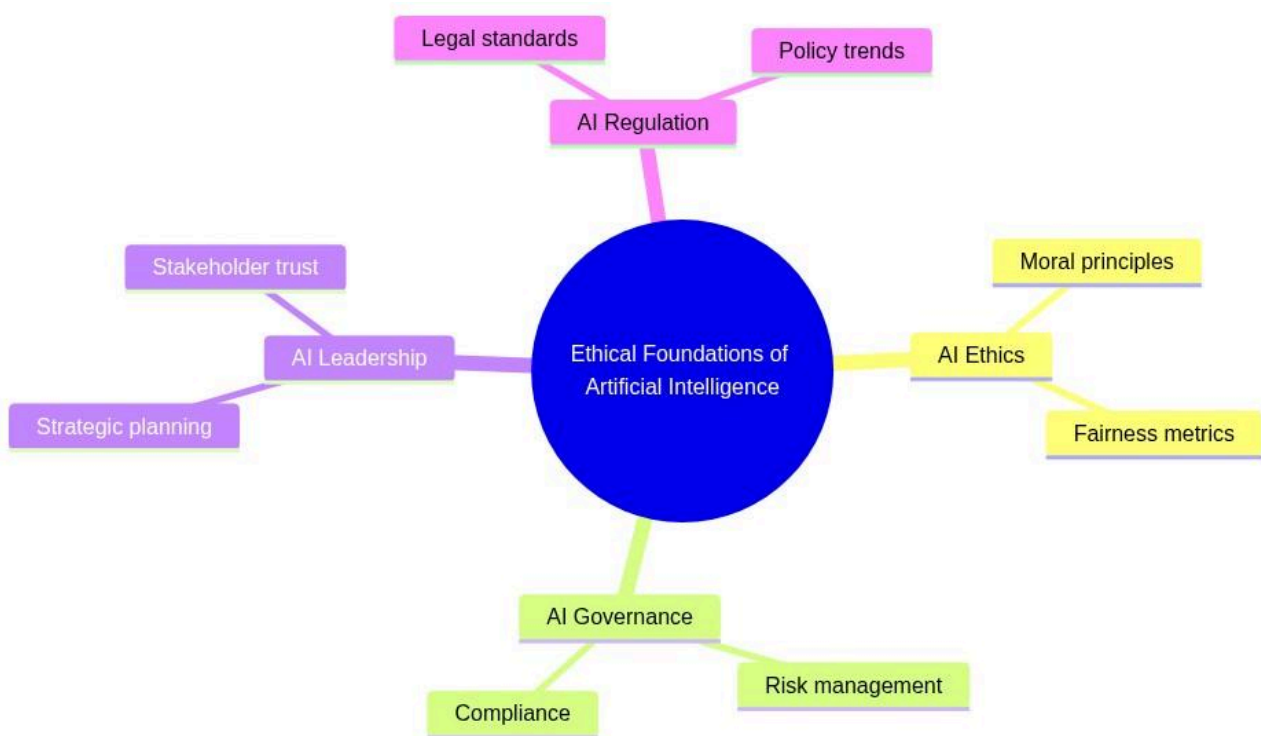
Legal standards

Policy trends

AI Regulation

Stakeholder trust

AI Leadership

Strategic planning

Ethical Foundations of Artificial Intelligence

Moral principles

AI Ethics

Fairness metrics

AI Governance

Compliance

Risk management